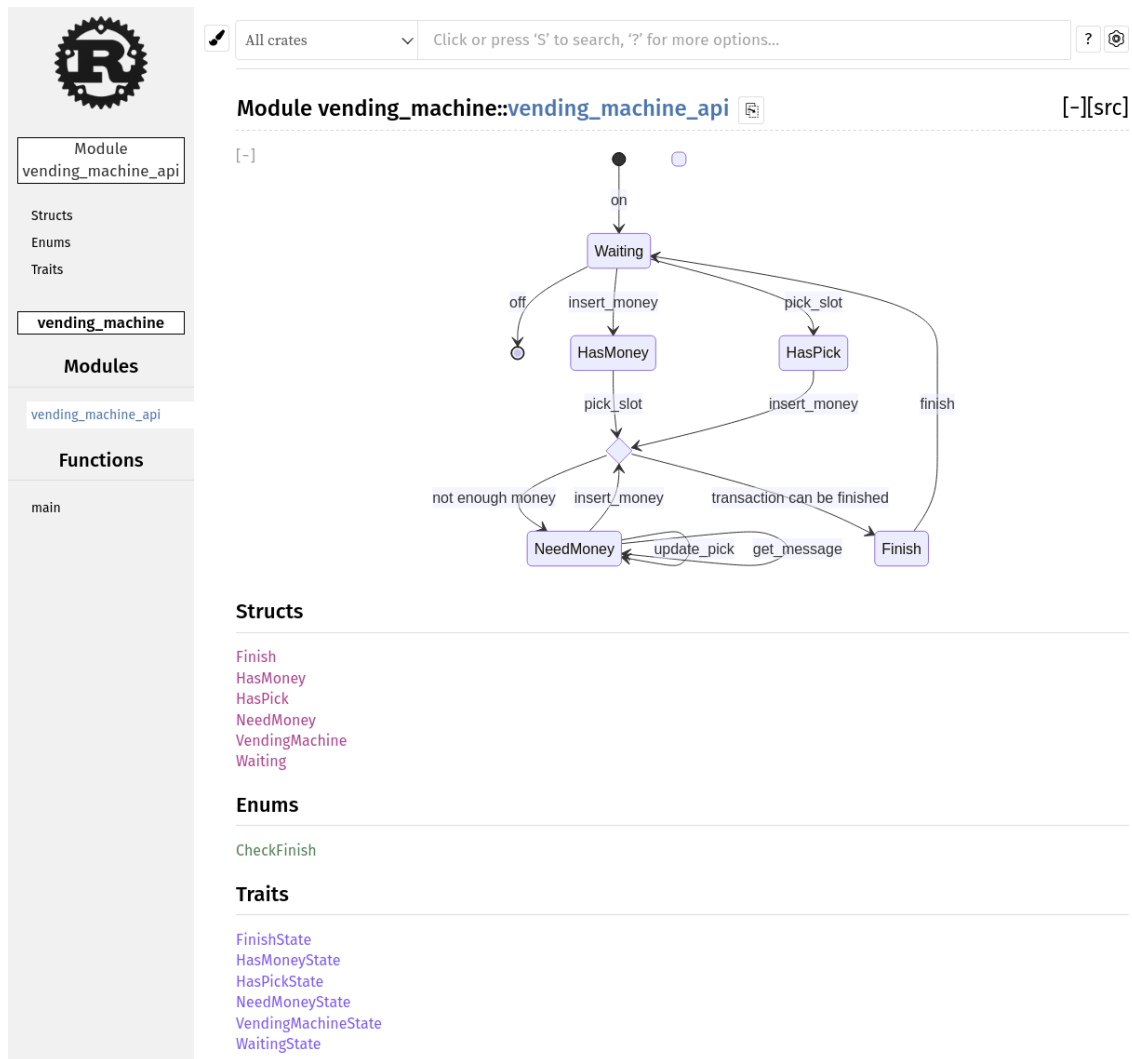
Module vending_machine_api

Structs
Enums
Traits

vending_machine

Modules

vending_machine_api

Functions

main

All crates

Click or press 'S' to search, '?' for more options...

?

Module vending_machine::vending_machine_api

[−][src]

[−]

on
Waiting
off
insert_money
pick_slot
HasMoney
HasPick
pick_slot
insert_money
finish
not enough money
insert_money
transaction can be finished
NeedMoney
update_pick
get_message
Finish

Structs

Finish
HasMoney
HasPick
NeedMoney
VendingMachine
Waiting

Enums

CheckFinish

Traits

FinishState
HasMoneyState
HasPickState
NeedMoneyState
VendingMachineState
WaitingState